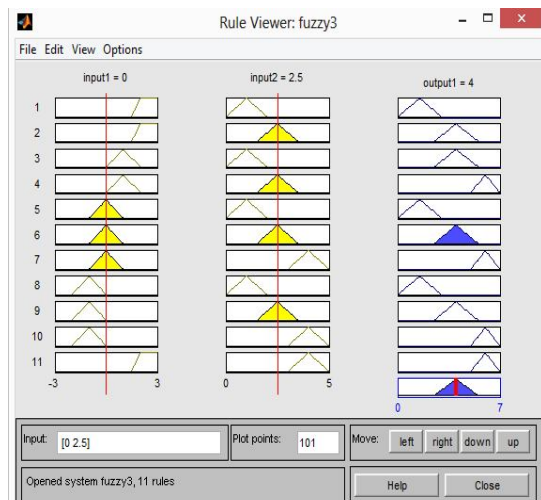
Rule Viewer: fuzzy3

File Edit View Options

input1 = 0
input2 = 2.5
output1 = 4

1
2
3
4
5
6
7
8
9
10
11

-3
3
0
5
0
7

Input:
[0 2.5]
Plot points:
101
Move:
left
right
down
up

Opened system fuzzy3, 11 rules
Help
Close